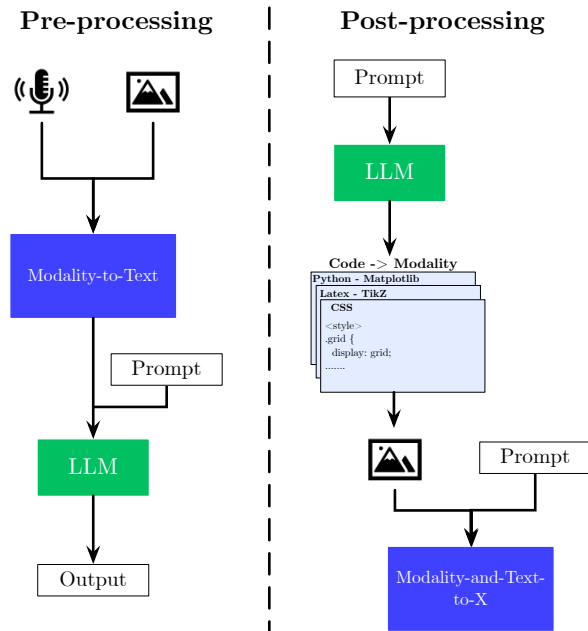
Pre-processing

Modality-to-Text

Prompt

LLM

Output

Post-processing

Prompt

LLM

Code -> Modality

Python - Matplotlib

Latex - TikZ

CSS

<style>
.grid {
display: grid;
.......

Prompt

Modality-and-Text-to-X